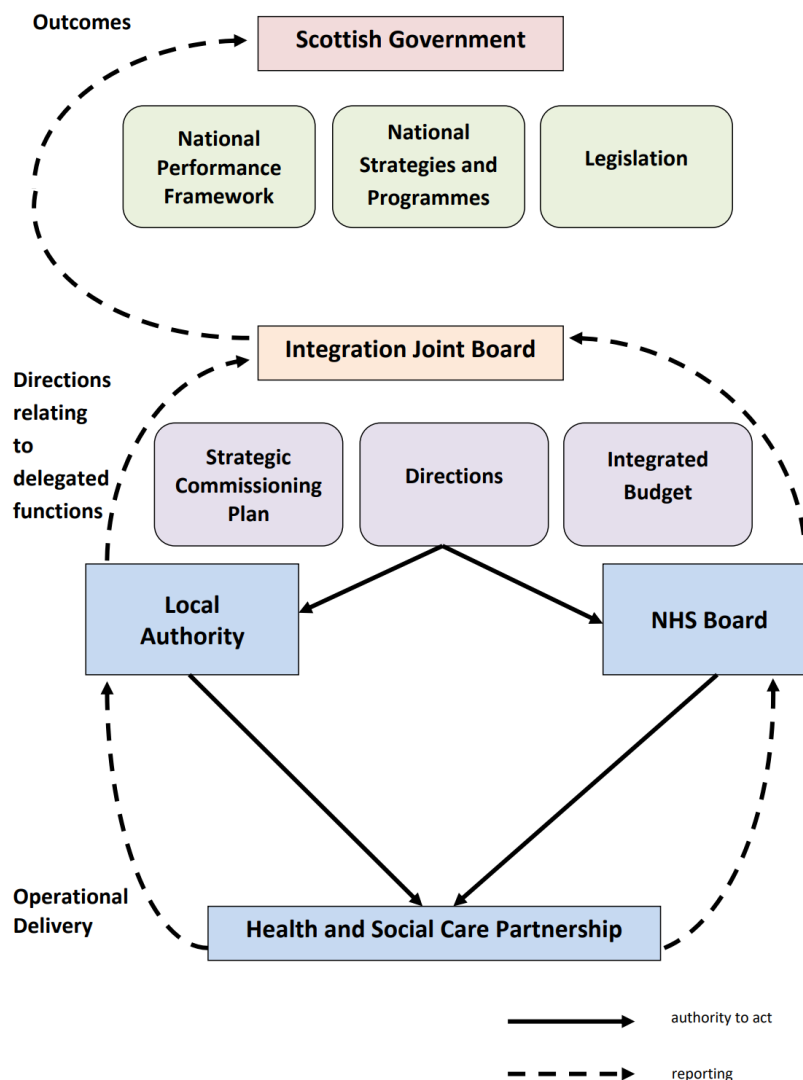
Outcomes

Scottish Government

National Performance Framework

National Strategies and Programmes

Legislation

Integration Joint Board

Directions relating to delegated functions

Strategic Commissioning Plan

Directions

Integrated Budget

Local Authority

NHS Board

Operational Delivery

Health and Social Care Partnership

authority to act

reporting